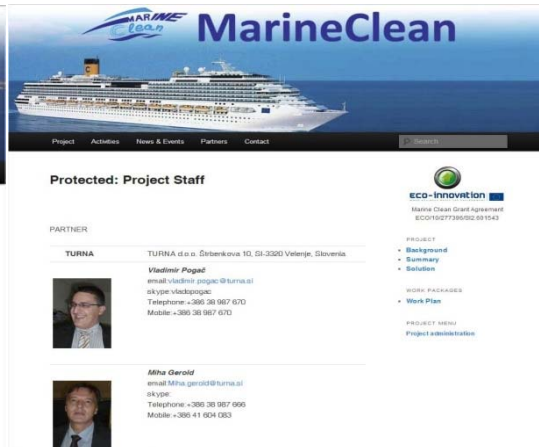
MARINE Clean

MarineClean

Project Activities News & Events Partners Contact

Search

Protected: Project Staff

PARTNER

| TURNA | TURNA d.o.o. Štrbenkova 10, SI-3320 Velenje, Slovenia |
|---|---|

Vladimir Pogač
email: vladimir.pogac@turna.si
skype: vladopogac
Telephone: +386 38 987 670
Mobile: +386 38 987 670

Miha Gerold
email: Miha.gerold@turna.si
skype:
Telephone: +386 38 987 666
Mobile: +386 41 604 083

ECO-INNOVATION

Marine Clean Grant Agreement ECO/10/277398/SI2.601543

PROJECT
• Background
• Summary
• Solution

WORK PACKAGES
• Work Plan

PROJECT MENU
Project administration